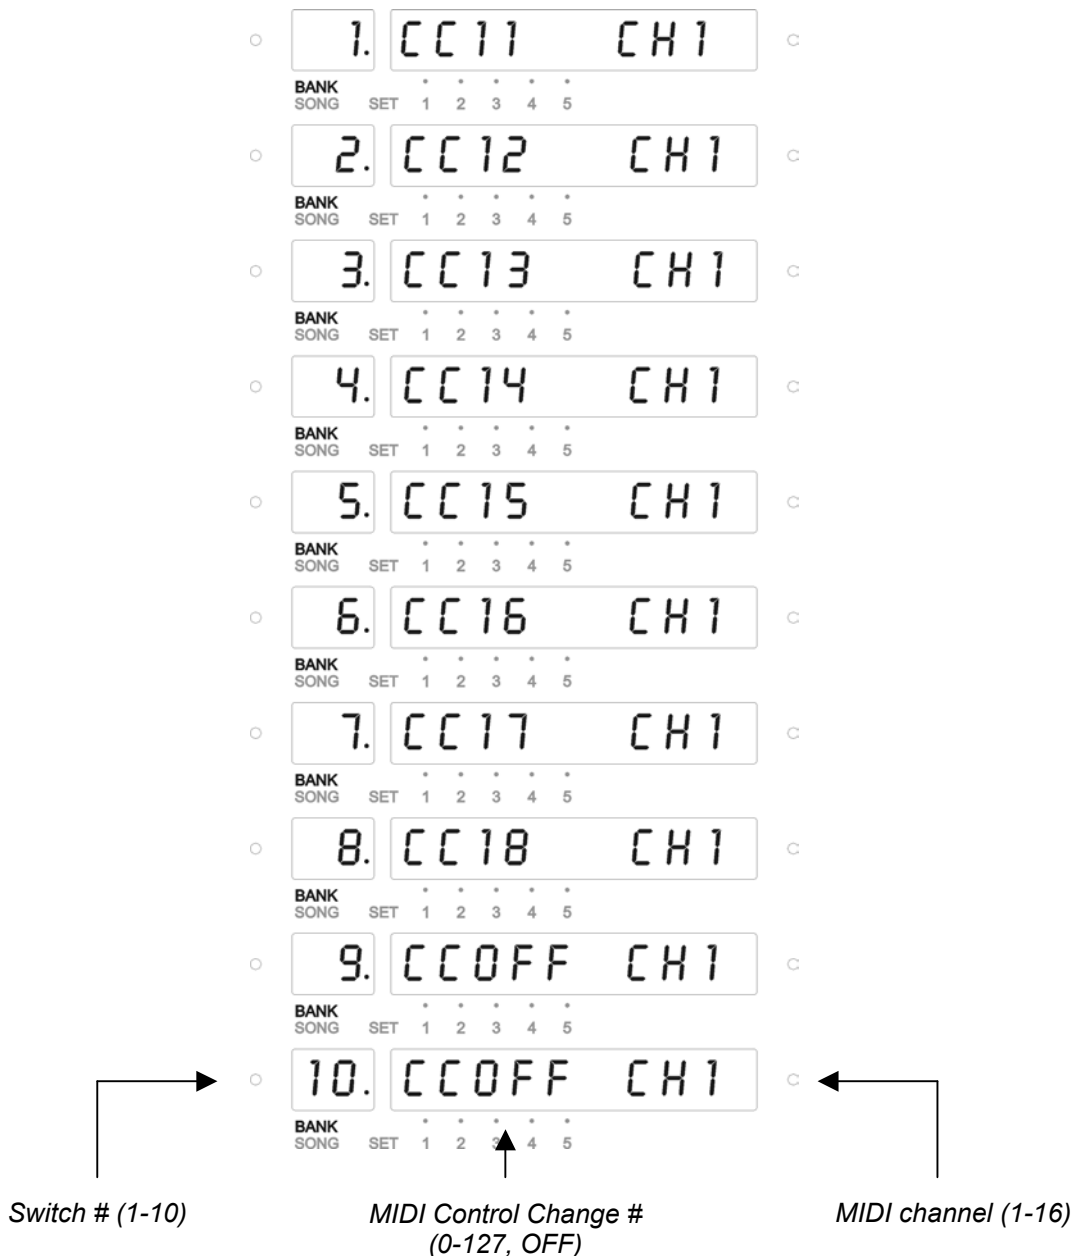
1. CC11 CH1
BANK SONG SET 1 2 3 4 5

2. CC12 CH1
BANK SONG SET 1 2 3 4 5

3. CC13 CH1
BANK SONG SET 1 2 3 4 5

4. CC14 CH1
BANK SONG SET 1 2 3 4 5

5. CC15 CH1
BANK SONG SET 1 2 3 4 5

6. CC16 CH1
BANK SONG SET 1 2 3 4 5

7. CC17 CH1
BANK SONG SET 1 2 3 4 5

8. CC18 CH1
BANK SONG SET 1 2 3 4 5

9. CCOFF CH1
BANK SONG SET 1 2 3 4 5

10. CCOFF CH1
BANK SONG SET 1 2 3 4 5

Switch # (1-10)

MIDI Control Change # (0-127, OFF)

MIDI channel (1-16)